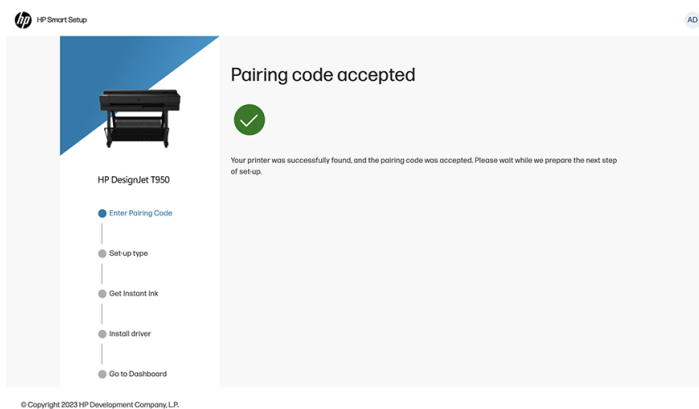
hp HP Smart Setup

AD

HP DesignJet T950

Enter Pairing Code

Set-up type

Get Instant Ink

Install driver

Go to Dashboard

Pairing code accepted

Your printer was successfully found, and the pairing code was accepted. Please wait while we prepare the next step of set-up.

© Copyright 2023 HP Development Company, L.P.